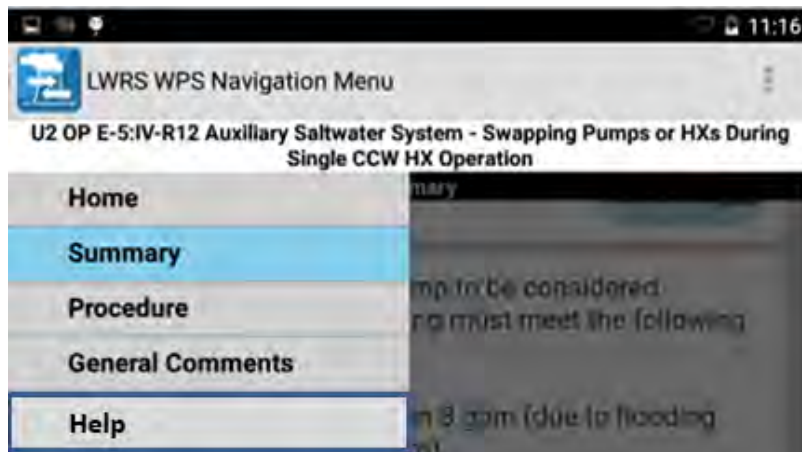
11:16

LWRS WPS Navigation Menu

U2 OP E-5:IV-R12 Auxiliary Saltwater System - Swapping Pumps or HXs During Single CCW HX Operation

Home

Summary

Procedure

General Comments

Help

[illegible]mary

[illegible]mp to be considered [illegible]g must meet the following

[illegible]n 8 gpm (due to flooding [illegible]